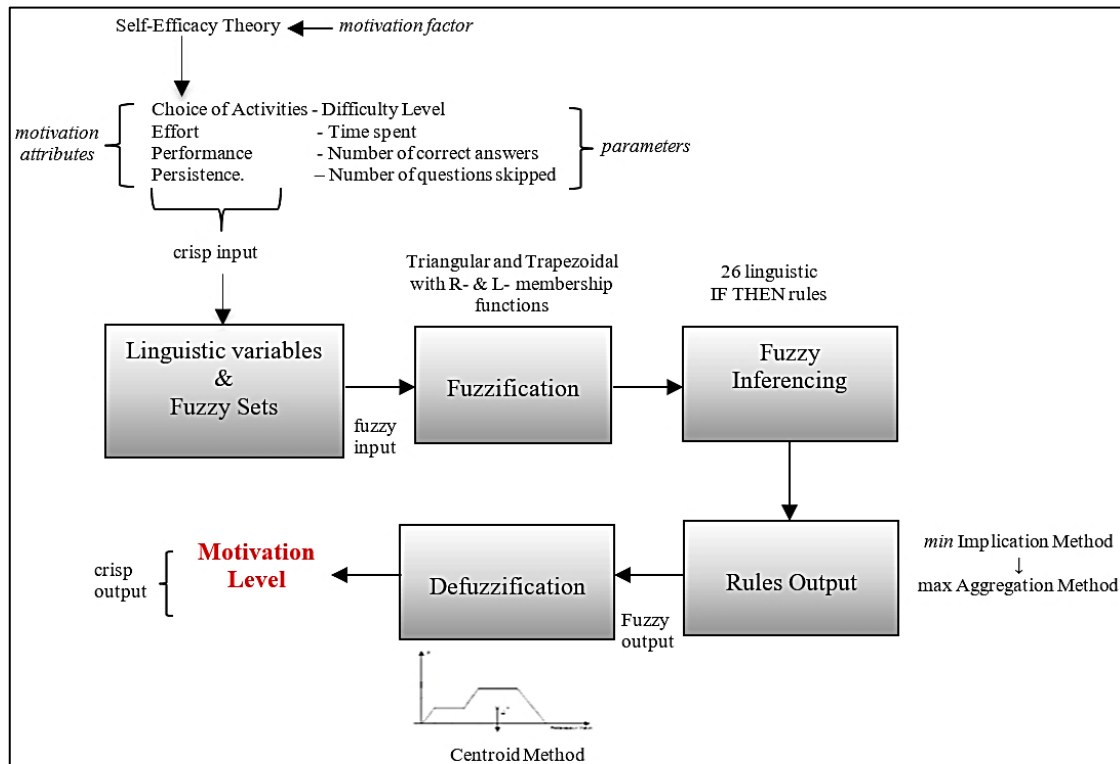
Self-Efficacy Theory motivation factor

motivation attributes

Choice of Activities - Difficulty Level
Effort - Time spent
Performance - Number of correct answers
Persistence. – Number of questions skipped

parameters

crisp input

Triangular and Trapezoidal with R- & L- membership functions

26 linguistic IF THEN rules

Linguistic variables & Fuzzy Sets

fuzzy input

Fuzzification

Fuzzy Inferencing

min Implication Method
↓
max Aggregation Method

crisp output

Motivation Level

Defuzzification

Fuzzy output

Rules Output

Centroid Method